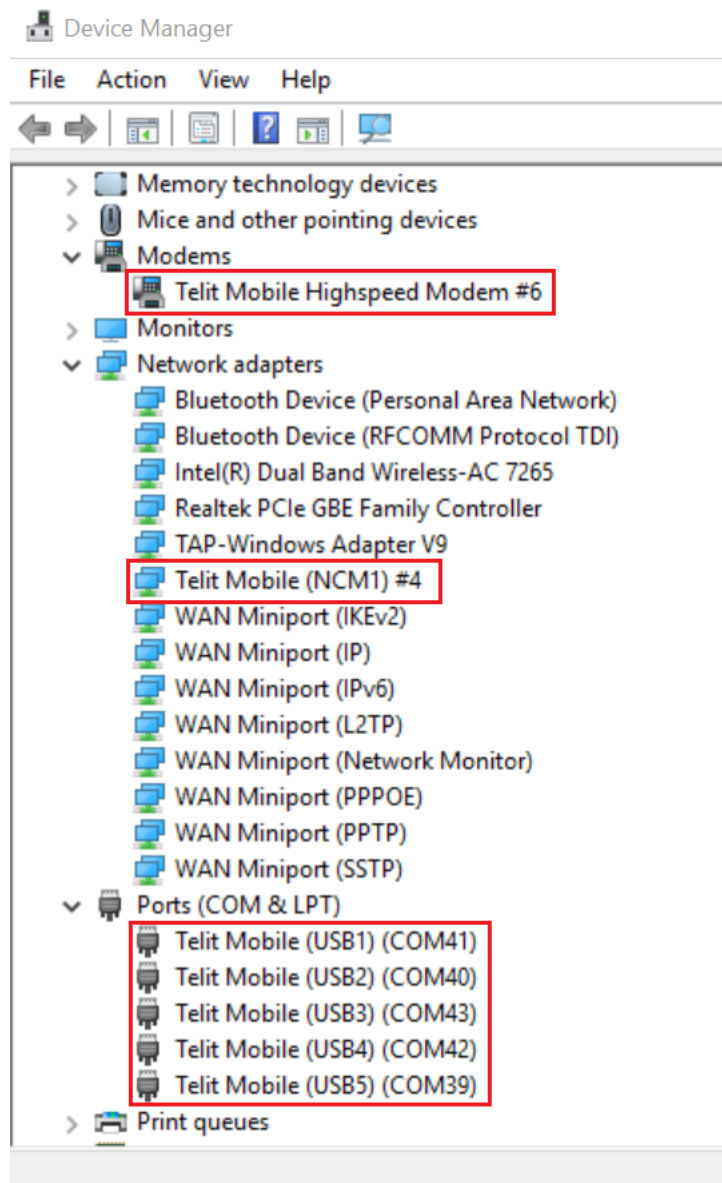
Device Manager

File Action View Help

Memory technology devices
Mice and other pointing devices
Modems
Telit Mobile Highspeed Modem #6
Monitors
Network adapters
Bluetooth Device (Personal Area Network)
Bluetooth Device (RFCOMM Protocol TDI)
Intel(R) Dual Band Wireless-AC 7265
Realtek PCIe GBE Family Controller
TAP-Windows Adapter V9
Telit Mobile (NCM1) #4
WAN Miniport (IKEv2)
WAN Miniport (IP)
WAN Miniport (IPv6)
WAN Miniport (L2TP)
WAN Miniport (Network Monitor)
WAN Miniport (PPPOE)
WAN Miniport (PPTP)
WAN Miniport (SSTP)
Ports (COM & LPT)
Telit Mobile (USB1) (COM41)
Telit Mobile (USB2) (COM40)
Telit Mobile (USB3) (COM43)
Telit Mobile (USB4) (COM42)
Telit Mobile (USB5) (COM39)
Print queues